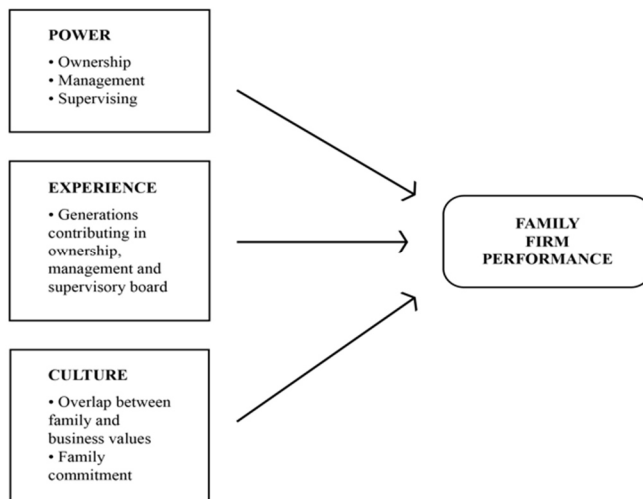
POWER
• Ownership
• Management
• Supervising

EXPERIENCE
• Generations contributing in ownership, management and supervisory board

CULTURE
• Overlap between family and business values
• Family commitment

FAMILY FIRM PERFORMANCE